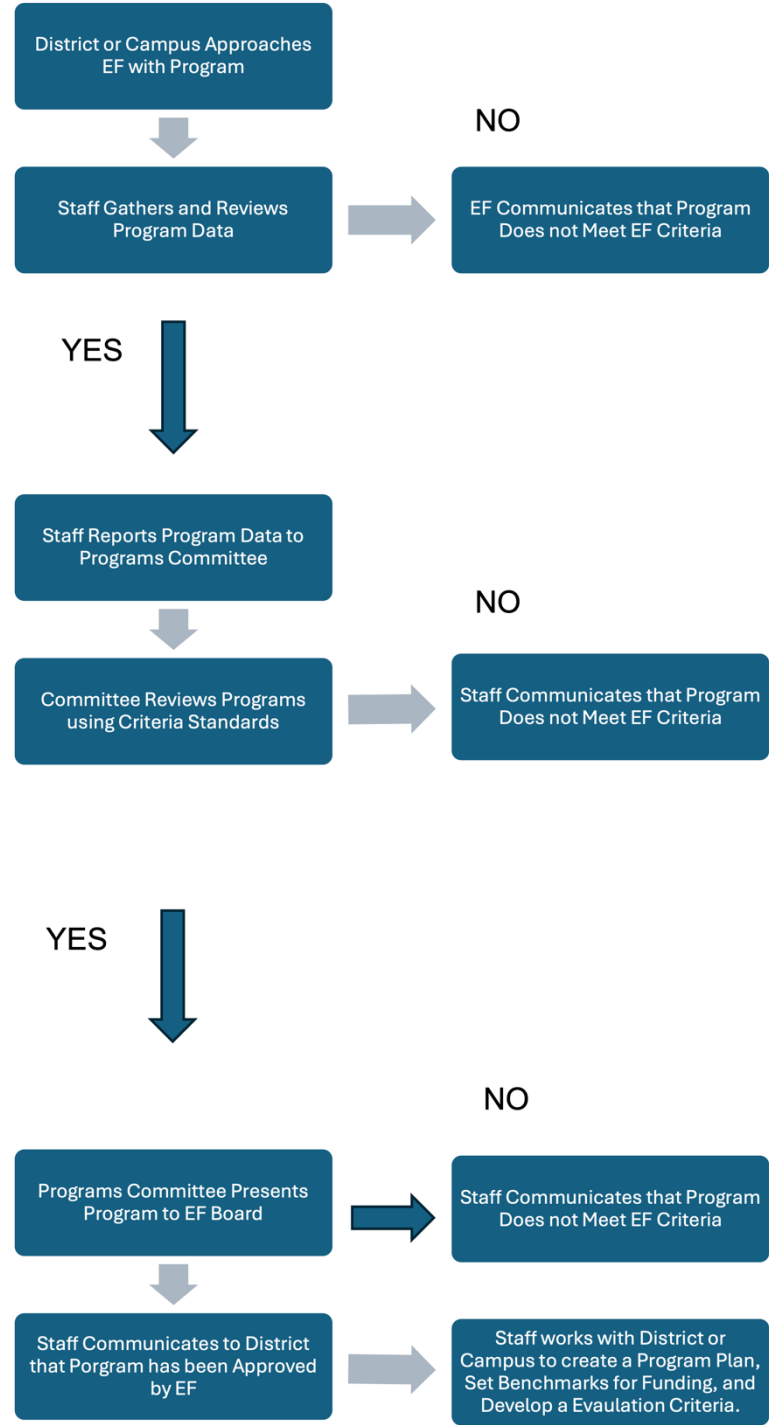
District or Campus Approaches EF with Program

NO

Staff Gathers and Reviews Program Data

EF Communicates that Program Does not Meet EF Criteria

YES

Staff Reports Program Data to Programs Committee

NO

Committee Reviews Programs using Criteria Standards

Staff Communicates that Program Does not Meet EF Criteria

YES

NO

Programs Committee Presents Program to EF Board

Staff Communicates that Program Does not Meet EF Criteria

Staff Communicates to District that Porgram has been Approved by EF

Staff works with District or Campus to create a Program Plan, Set Benchmarks for Funding, and Develop a Evaulation Criteria.